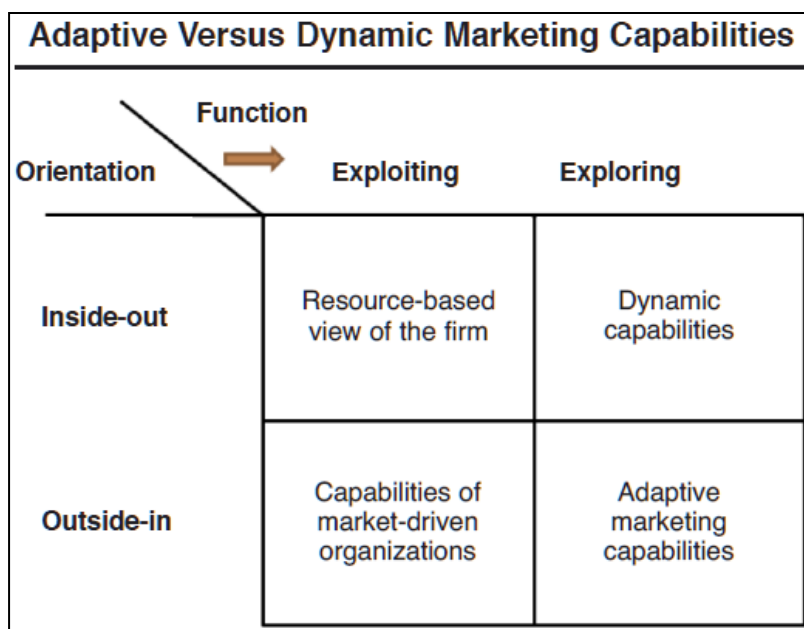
Adaptive Versus Dynamic Marketing Capabilities

| Orientation \ Function | Exploiting | Exploring |
|---|---|---|
| Inside-out | Resource-based view of the firm | Dynamic capabilities |
| Outside-in | Capabilities of market-driven organizations | Adaptive marketing capabilities |